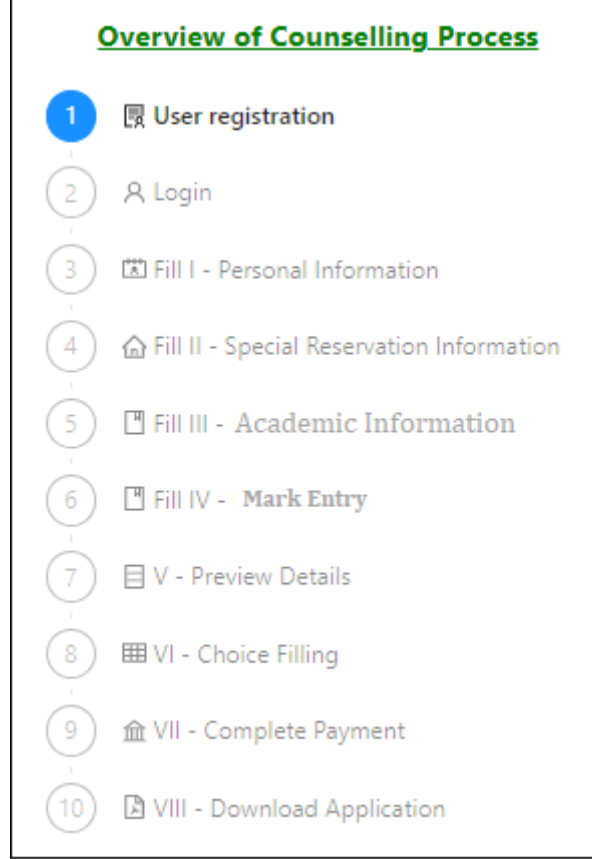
Overview of Counselling Process

1 User registration

2 Login

3 Fill I - Personal Information

4 Fill II - Special Reservation Information

5 Fill III - Academic Information

6 Fill IV - Mark Entry

7 V - Preview Details

8 VI - Choice Filling

9 VII - Complete Payment

10 VIII - Download Application